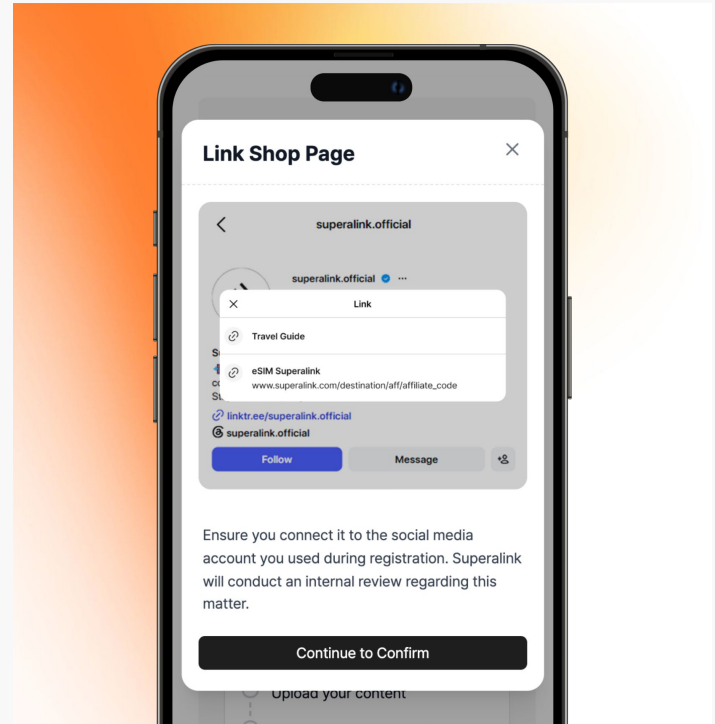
Link Shop Page

superalink.official

superalink.official ···

Link

Travel Guide

eSIM Superalink
www.superalink.com/destination/aff/affiliate_code

linktr.ee/superalink.official
superalink.official

Follow
Message

Ensure you connect it to the social media account you used during registration. Superalink will conduct an internal review regarding this matter.

Continue to Confirm

Upload your content